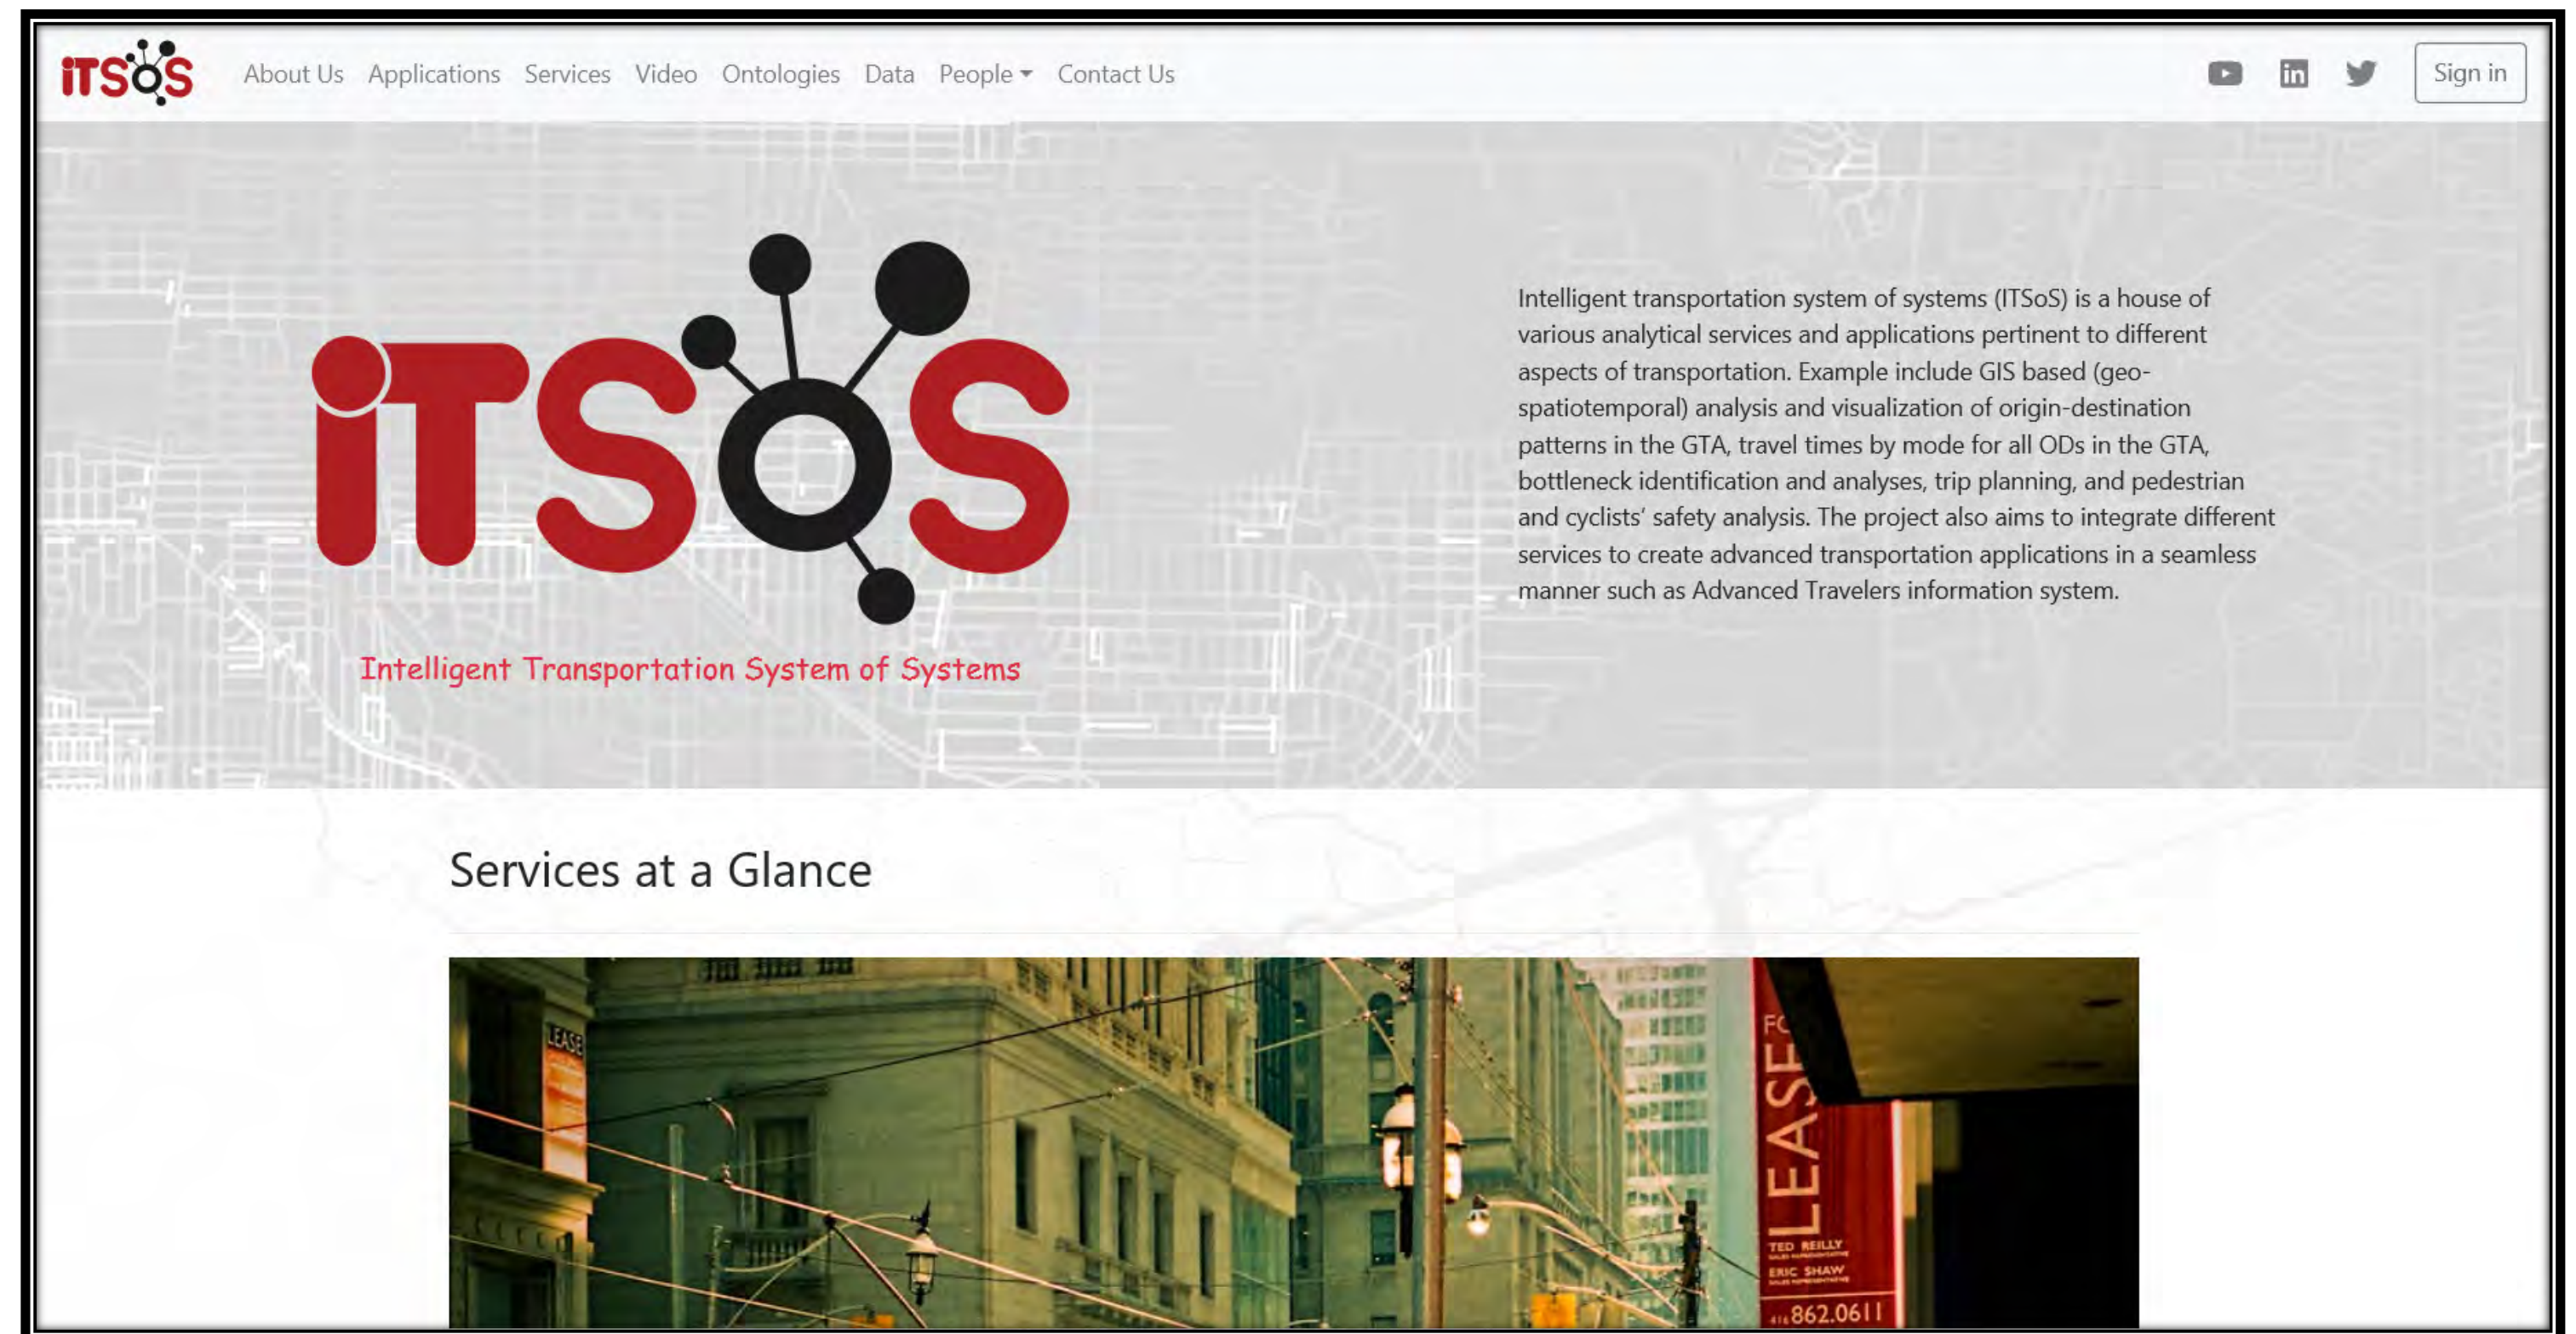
iTSoS About Us Applications Services Video Ontologies Data People Contact Us Sign in

iTSoS

Intelligent Transportation System of Systems

Intelligent transportation system of systems (ITSoS) is a house of various analytical services and applications pertinent to different aspects of transportation. Example include GIS based (geo-spatiotemporal) analysis and visualization of origin-destination patterns in the GTA, travel times by mode for all ODs in the GTA, bottleneck identification and analyses, trip planning, and pedestrian and cyclists' safety analysis. The project also aims to integrate different services to create advanced transportation applications in a seamless manner such as Advanced Travelers information system.

Services at a Glance

LEASE

FO

LEASE

TED REILLY

ERIC SHAW

416 862.0611